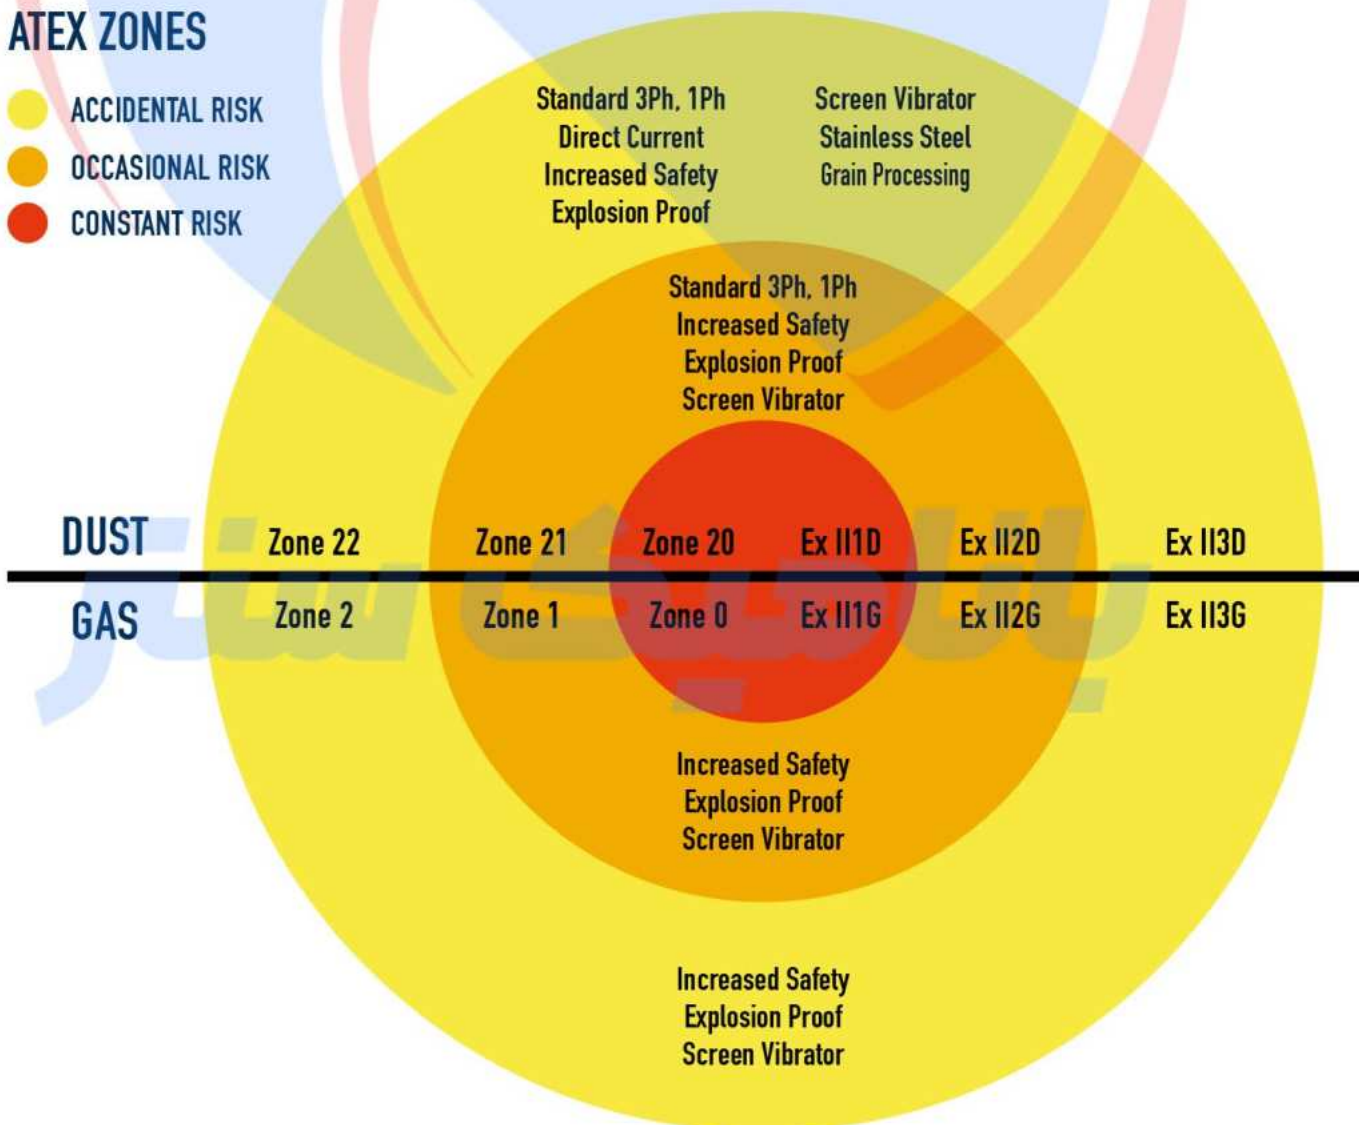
ATEX ZONES

ACCIDENTAL RISK
OCCASIONAL RISK
CONSTANT RISK

Standard 3Ph, 1Ph
Direct Current
Increased Safety
Explosion Proof

Screen Vibrator
Stainless Steel
Grain Processing

Standard 3Ph, 1Ph
Increased Safety
Explosion Proof
Screen Vibrator

DUST Zone 22 Zone 21 Zone 20 Ex II1D Ex II2D Ex II3D

GAS Zone 2 Zone 1 Zone 0 Ex II1G Ex II2G Ex II3G

Increased Safety
Explosion Proof
Screen Vibrator

Increased Safety
Explosion Proof
Screen Vibrator